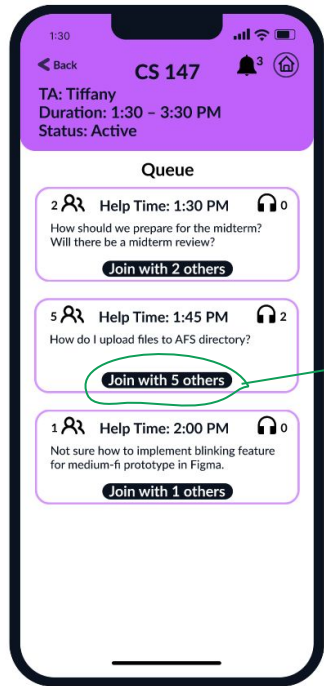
1:30

Back
CS 147
3

TA: Tiffany
Duration: 1:30 – 3:30 PM
Status: Active

Queue

2 Help Time: 1:30 PM 0
How should we prepare for the midterm? Will there be a midterm review?
Join with 2 others

5 Help Time: 1:45 PM 2
How do I upload files to AFS directory?
Join with 5 others

1 Help Time: 2:00 PM 0
Not sure how to implement blinking feature for medium-fi prototype in Figma.
Join with 1 others